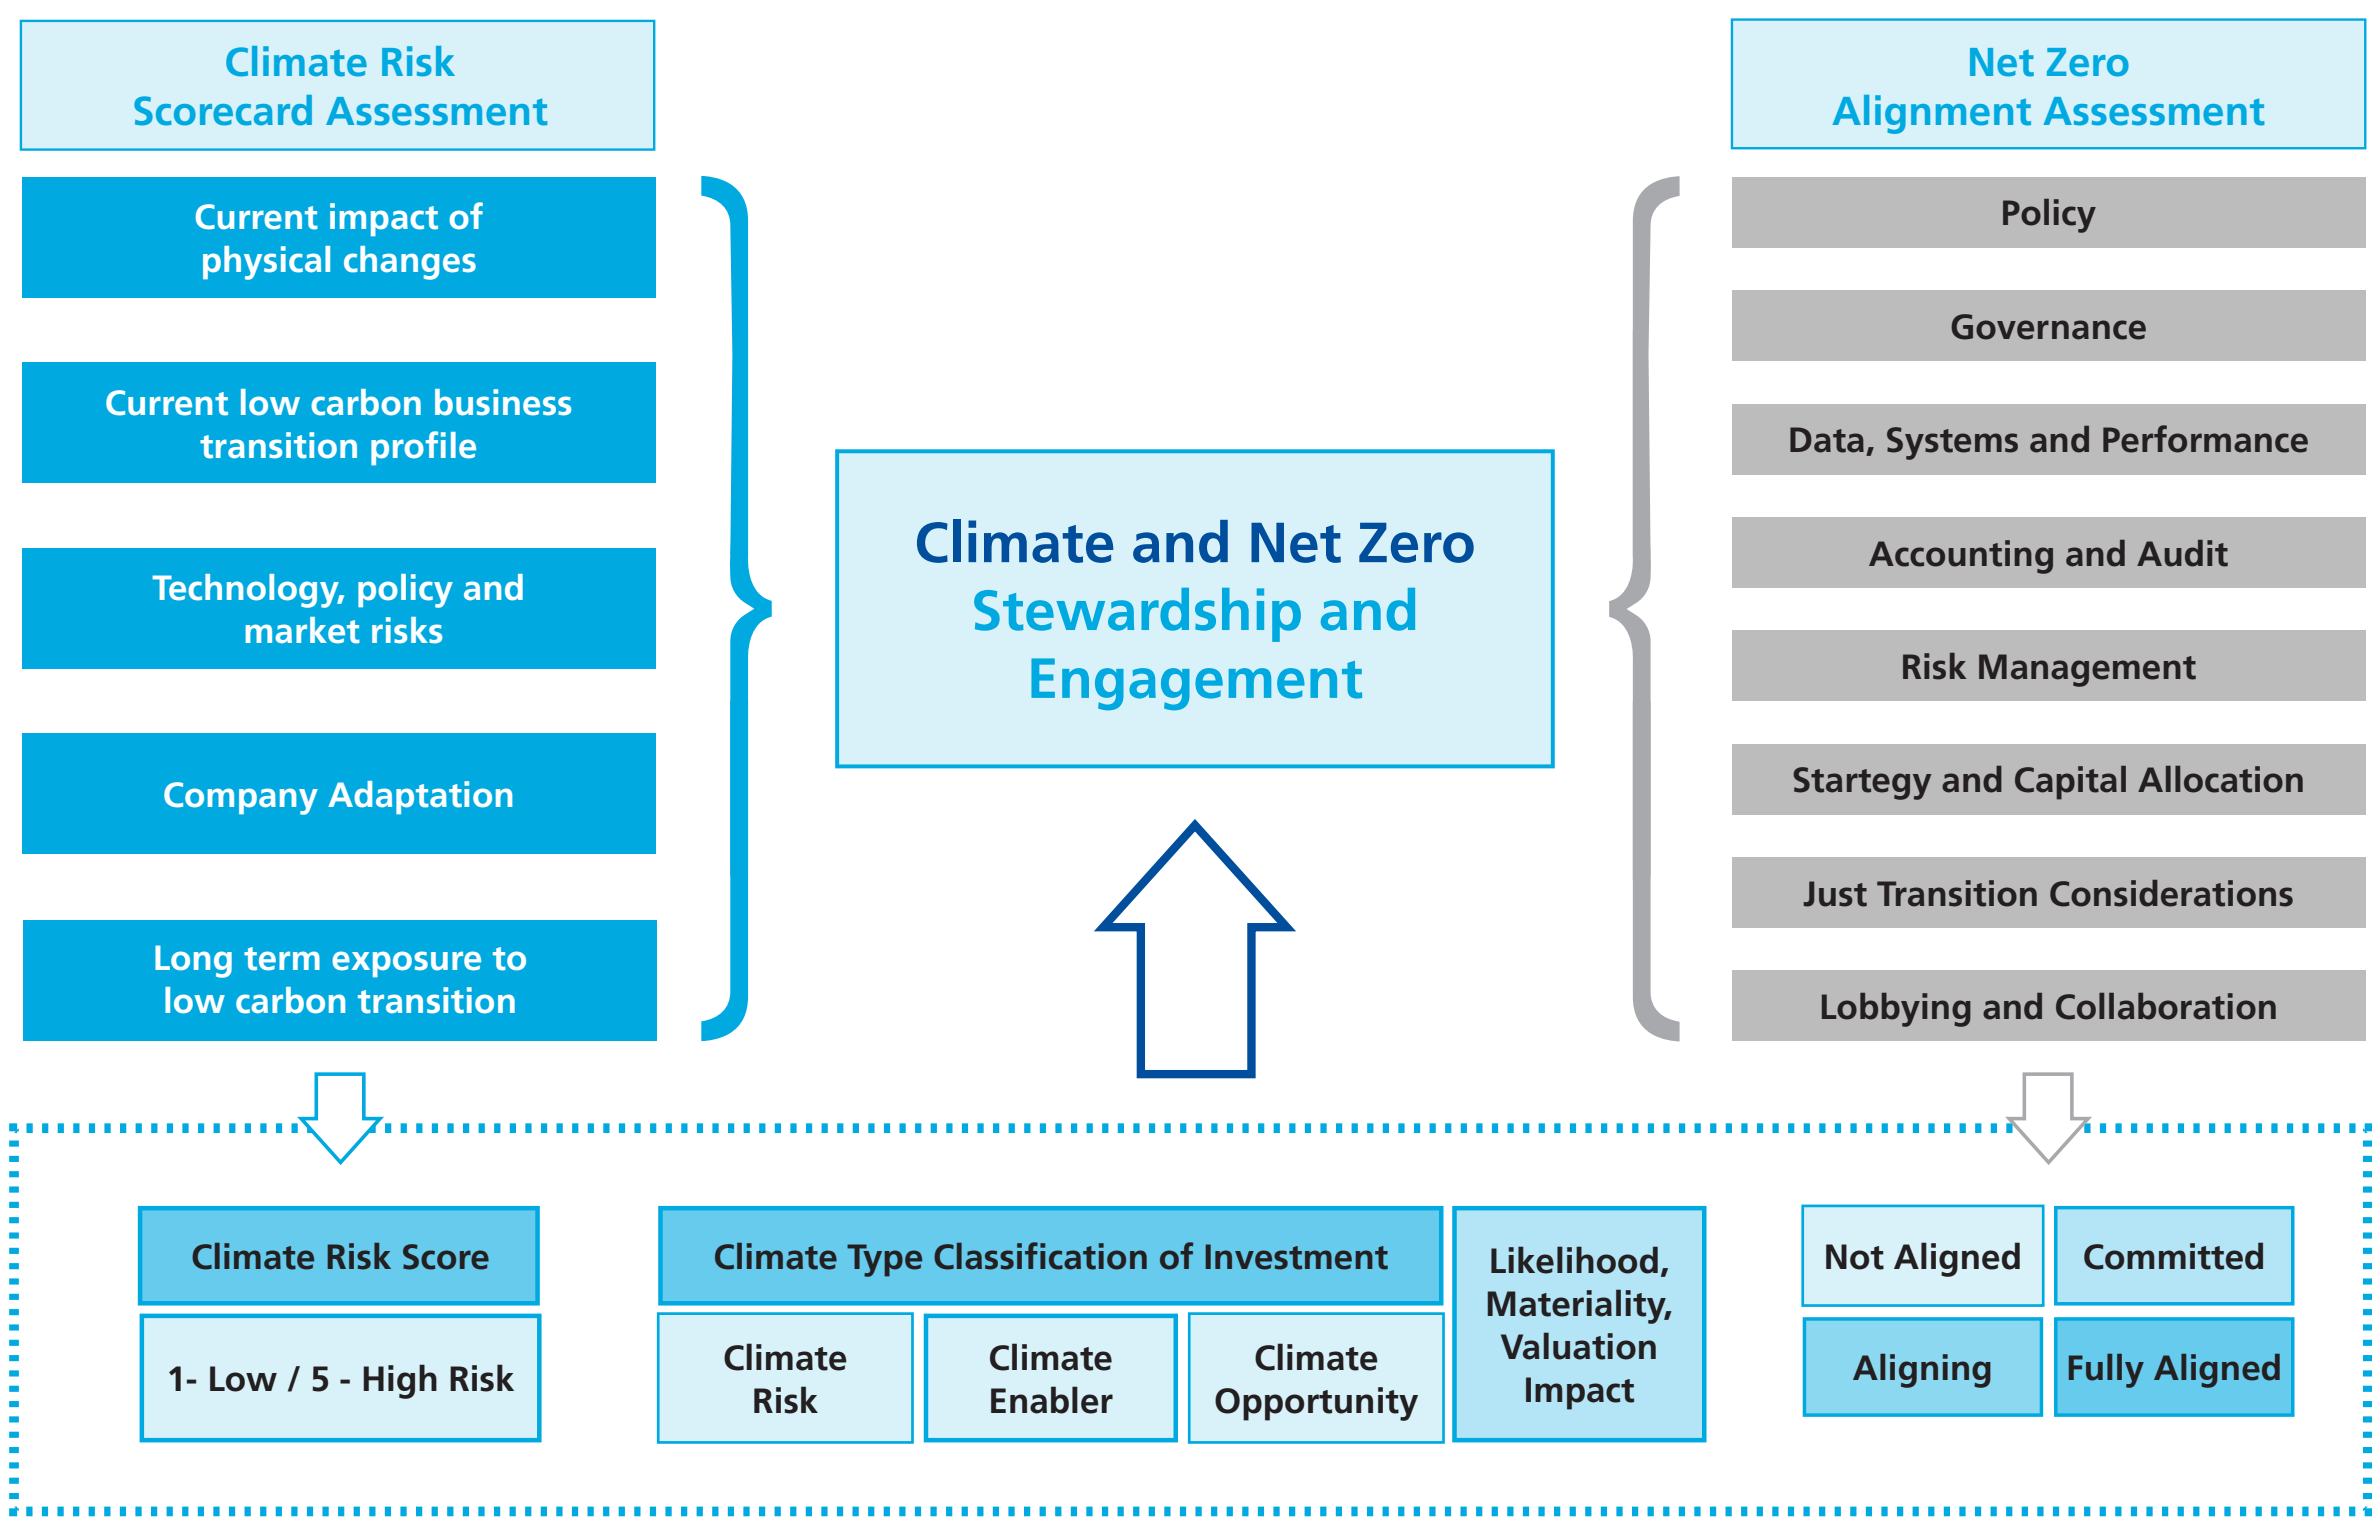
Climate Risk Scorecard Assessment

Current impact of physical changes

Current low carbon business transition profile

Technology, policy and market risks

Company Adaptation

Long term exposure to low carbon transition

Climate and Net Zero Stewardship and Engagement

Net Zero Alignment Assessment

Policy

Governance

Data, Systems and Performance

Accounting and Audit

Risk Management

Startegy and Capital Allocation

Just Transition Considerations

Lobbying and Collaboration

Climate Risk Score

1- Low / 5 - High Risk

Climate Type Classification of Investment

Climate Risk

Climate Enabler

Climate Opportunity

Likelihood, Materiality, Valuation Impact

Not Aligned

Committed

Aligning

Fully Aligned